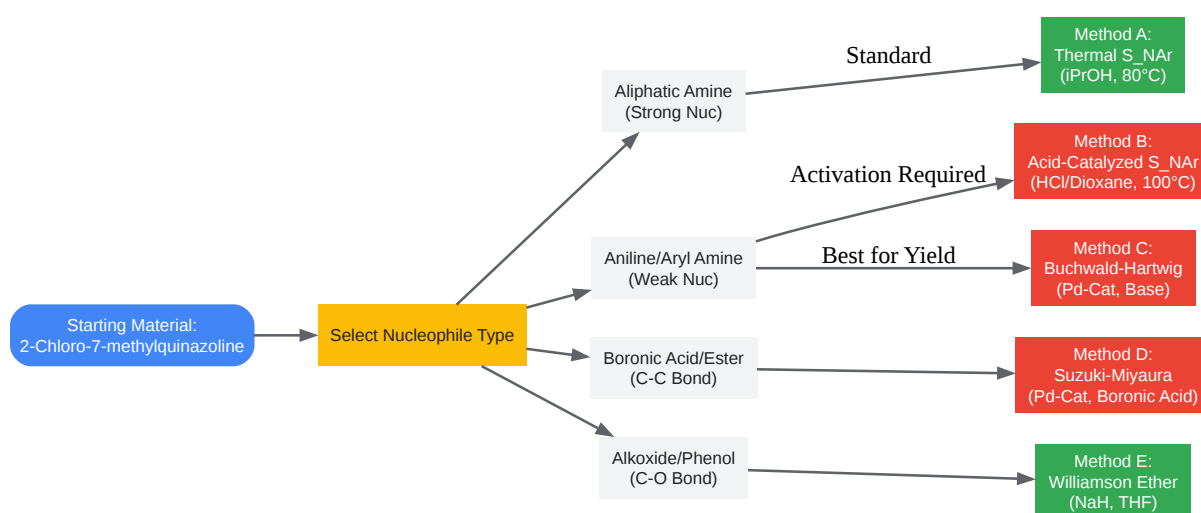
Starting Material:
2-Chloro-7-methylquinazoline

Select Nucleophile Type

Aliphatic Amine
(Strong Nuc)

Aniline/Aryl Amine
(Weak Nuc)

Boronic Acid/Ester
(C-C Bond)

Alkoxide/Phenol
(C-O Bond)

Standard

Method A:
Thermal S_NAr
(iPrOH, 80°C)

Activation Required

Method B:
Acid-Catalyzed S_NAr
(HCl/Dioxane, 100°C)

Best for Yield

Method C:
Buchwald-Hartwig
(Pd-Cat, Base)

Method D:
Suzuki-Miyaura
(Pd-Cat, Boronic Acid)

Method E:
Williamson Ether
(NaH, THF)